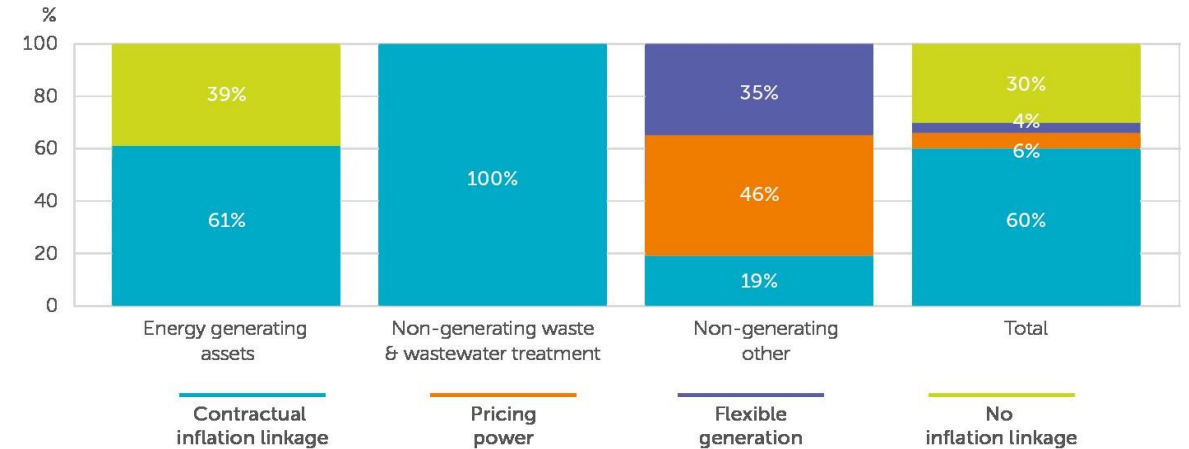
%

100
80
60
40
20
0

39%
61%

100%

35%
46%
19%

30%
4%
6%
60%

Energy generating assets

Non-generating waste & wastewater treatment

Non-generating other

Total

Contractual inflation linkage

Pricing power

Flexible generation

No inflation linkage